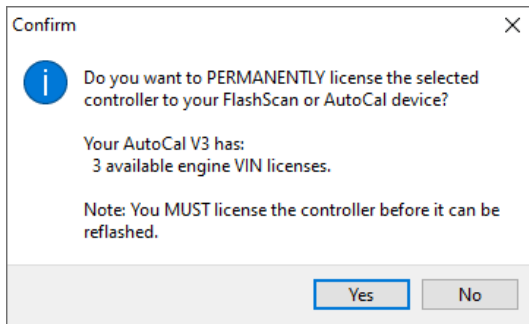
Confirm

Do you want to PERMANENTLY license the selected controller to your FlashScan or AutoCal device?

Your AutoCal V3 has:
3 available engine VIN licenses.

Note: You MUST license the controller before it can be reflashed.

Yes

No